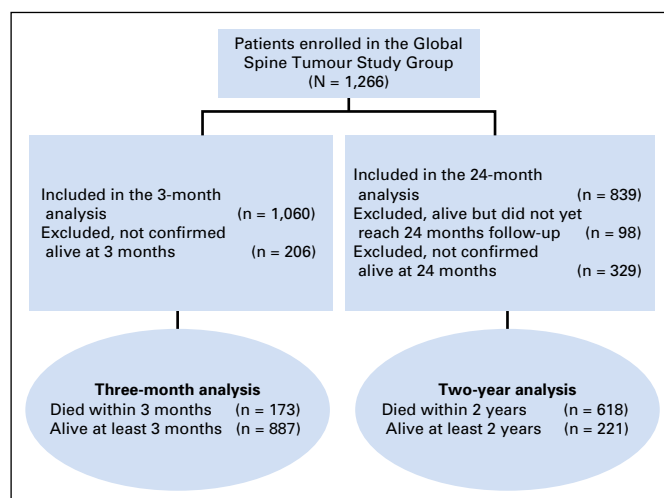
Patients enrolled in the Global Spine Tumour Study Group
(N = 1,266)

Included in the 3-month analysis (n = 1,060)
Excluded, not confirmed alive at 3 months (n = 206)

Included in the 24-month analysis (n = 839)
Excluded, alive but did not yet reach 24 months follow-up (n = 98)
Excluded, not confirmed alive at 24 months (n = 329)

**Three-month analysis**
Died within 3 months (n = 173)
Alive at least 3 months (n = 887)

**Two-year analysis**
Died within 2 years (n = 618)
Alive at least 2 years (n = 221)